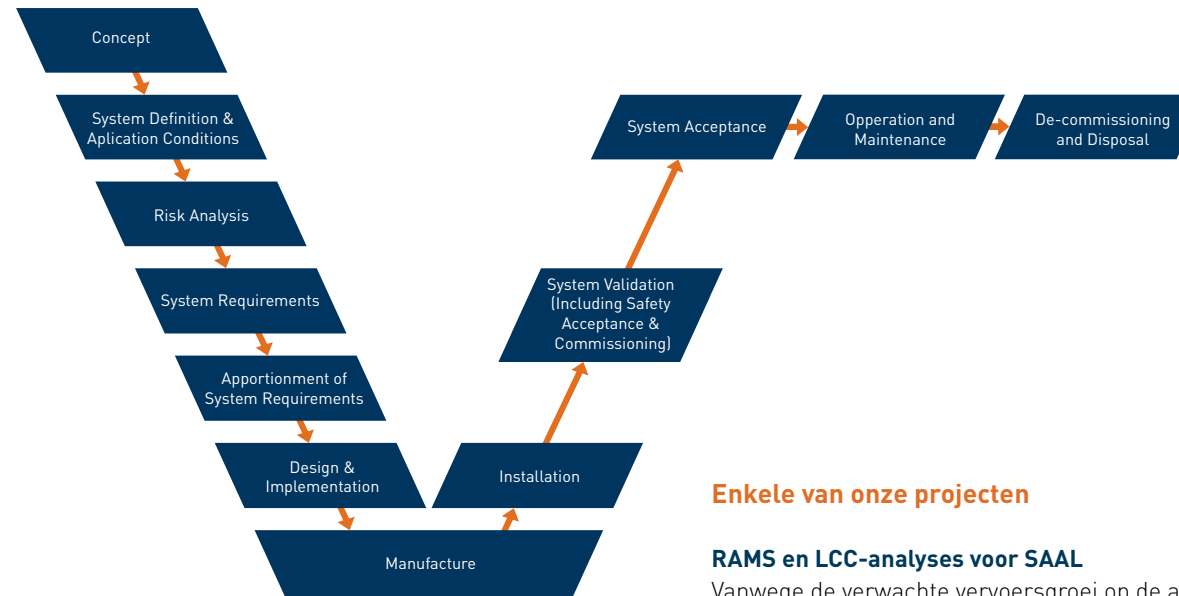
Concept

System Definition & Aplication Conditions

Risk Analysis

System Requirements

Apportionment of System Requirements

Design & Implementation

Manufacture

Installation

System Validation (Including Safety Acceptance & Commissioning)

System Acceptance

Opperation and Maintenance

De-commissioning and Disposal

Enkele van onze projecten

RAMS en LCC-analyses voor SAAL

Vanwege de verwachte vervoersgroei op de a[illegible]